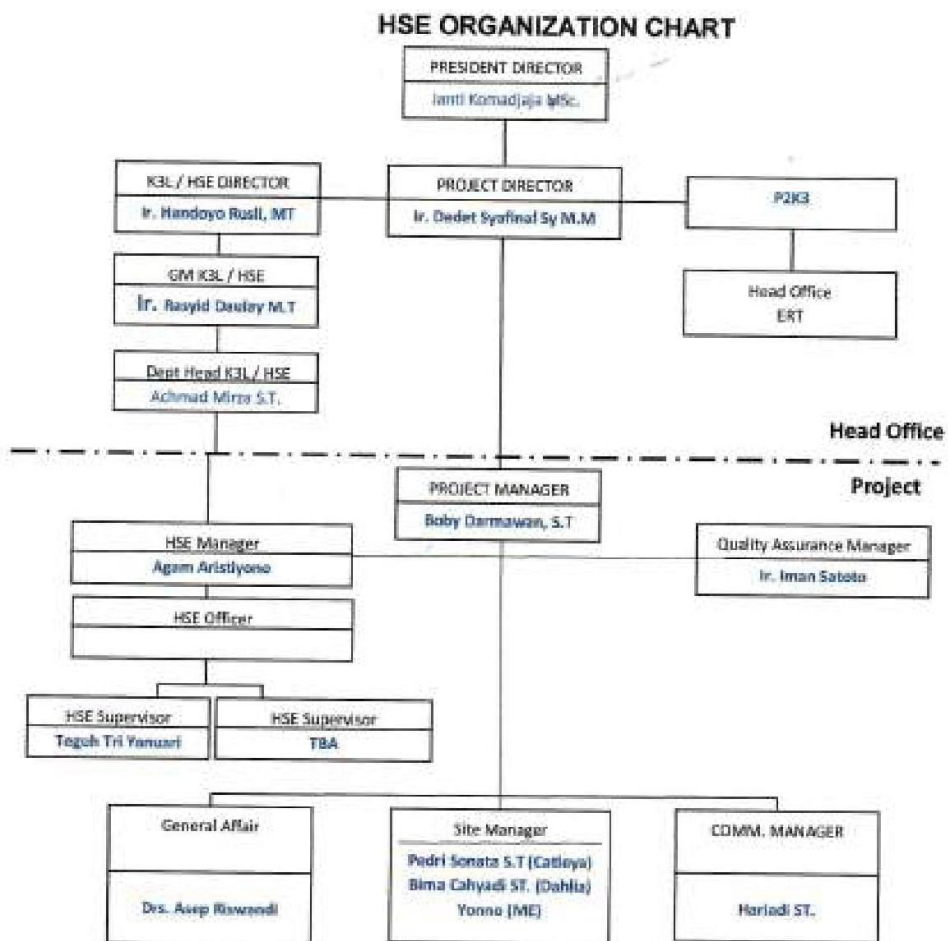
HSE ORGANIZATION CHART

PRESIDENT DIRECTOR
Janti Komadjaja MSc.

K3L / HSE DIRECTOR
Ir. Handoyo Rusli, MT

PROJECT DIRECTOR
Ir. Dedet Syafinal Sy M.M

P2K3

Head Office
ERT

GM K3L / HSE
Ir. Rasyid Daulay M.T

Dept Head K3L / HSE
Achmad Mirza S.T.

Head Office

Project

PROJECT MANAGER
Boby Darmawan, S.T

HSE Manager
Agam Aristiyono

Quality Assurance Manager
Ir. Iman Satoto

HSE Officer

HSE Supervisor
Teguh Tri Yanuari

HSE Supervisor
TBA

General Affair
Drs. Asep Riswandi

Site Manager
Pedri Sonata S.T (Catleya)
Bima Cahyadi ST. (Dahlia)
Yonno (ME)

COMM. MANAGER
Hariadi ST.